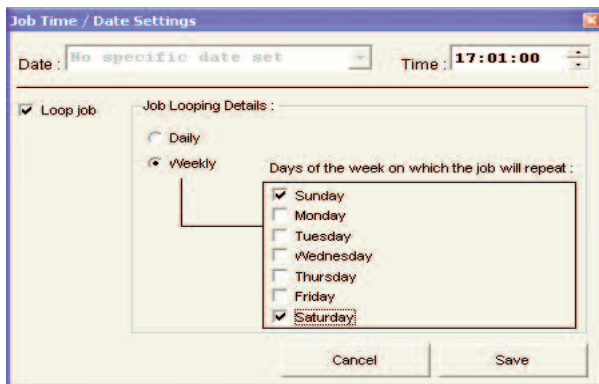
Job Time / Date Settings

Date : No specific date set

Time : 17:01:00

Loop job

Job Looping Details :

Daily

Weekly

Days of the week on which the job will repeat :

Sunday
Monday
Tuesday
Wednesday
Thursday
Friday
Saturday

Cancel

Save